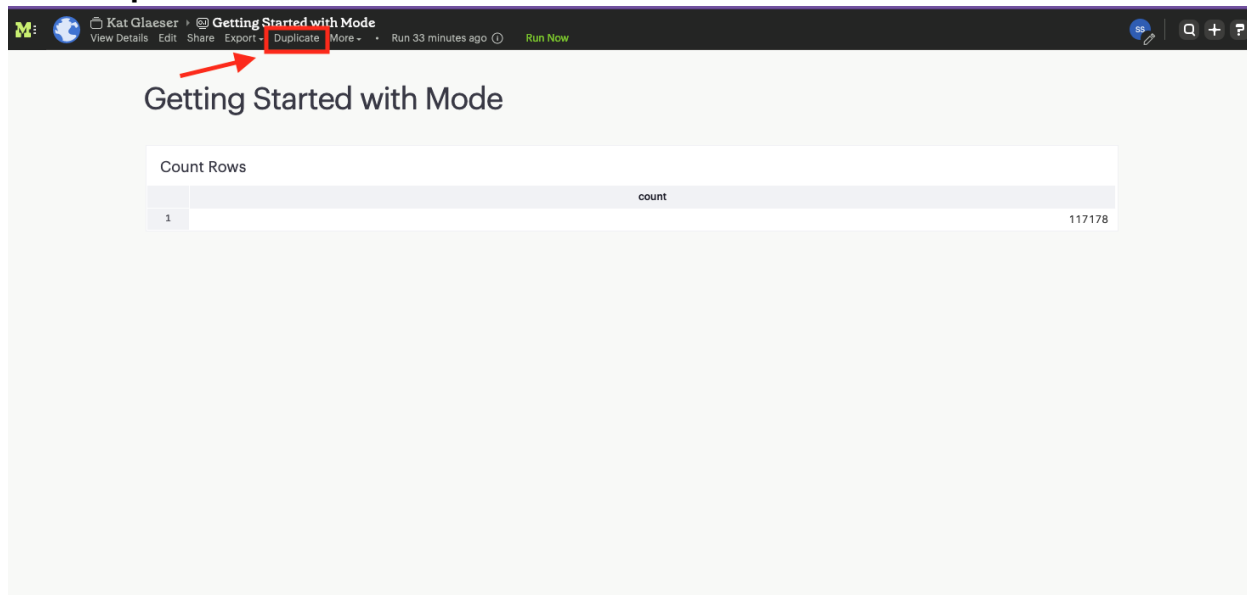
M: Kat Glaeser › Getting Started with Mode
View Details Edit Share Export Duplicate More • Run 33 minutes ago ⓘ Run Now

SS

Getting Started with Mode

Count Rows

| | count |
|---|---|
| 1 | 117178 |